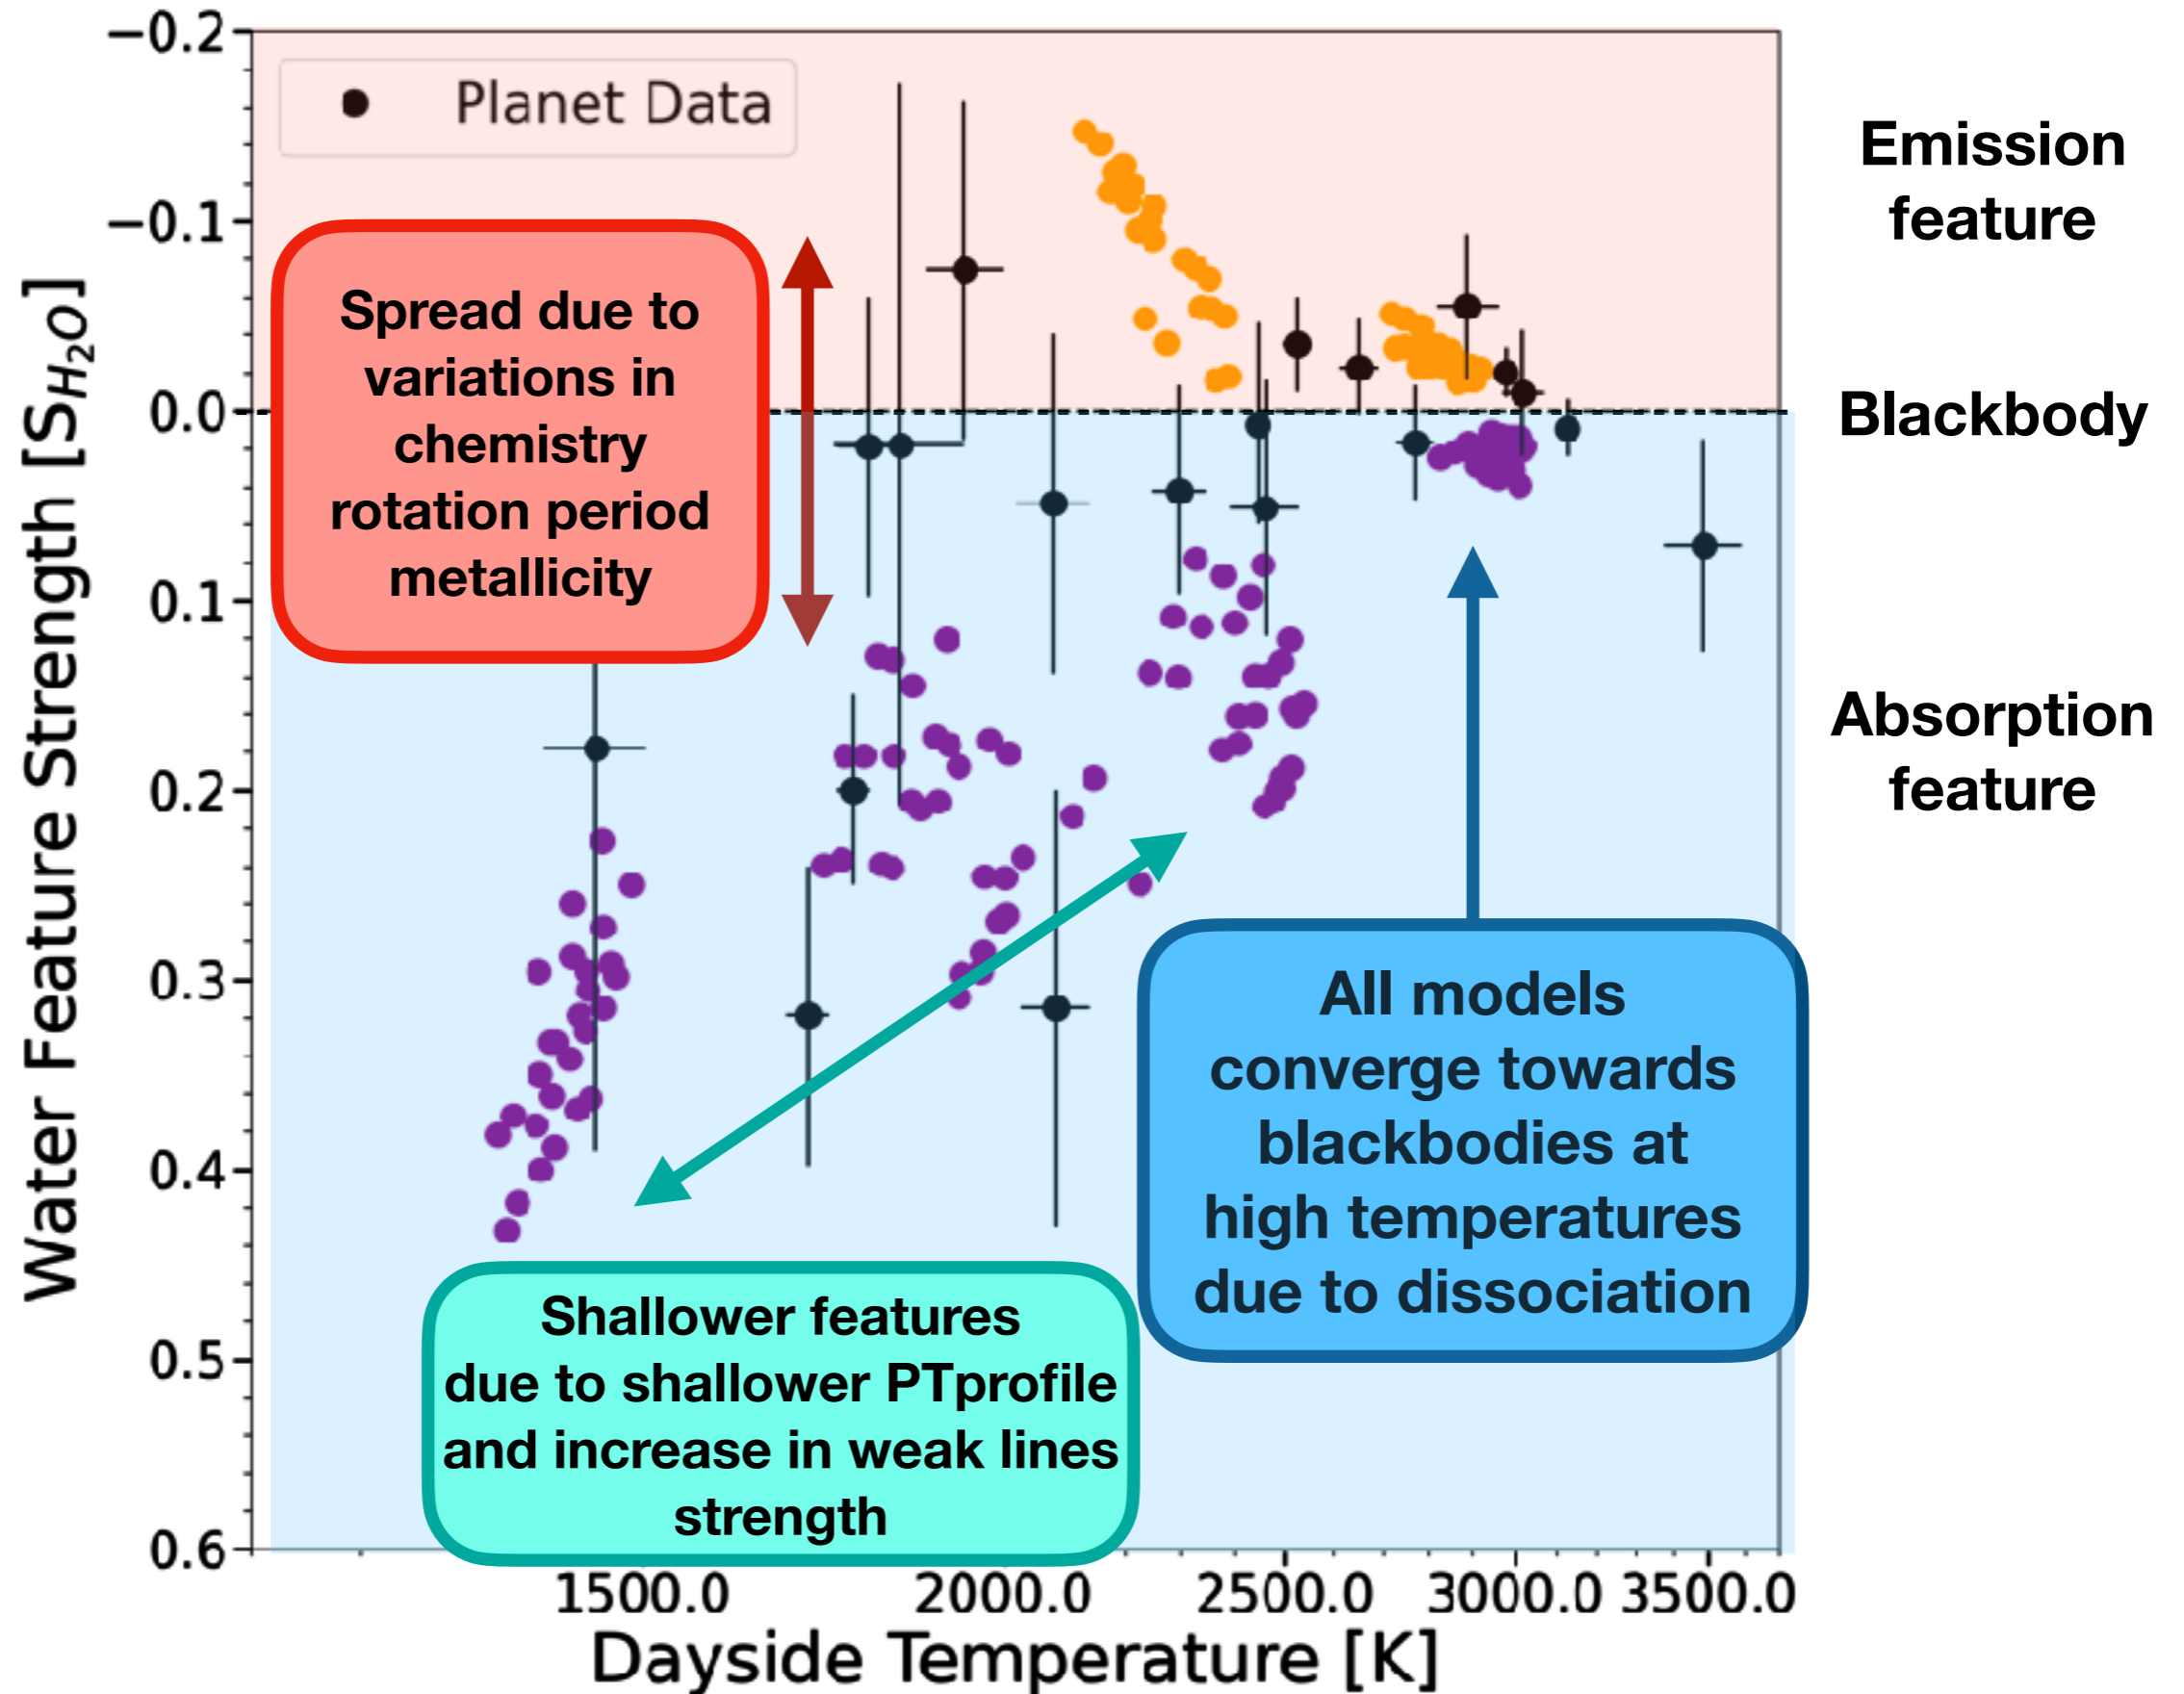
Planet Data

Emission feature

Blackbody

Absorption feature

Spread due to variations in chemistry rotation period metallicity

All models converge towards blackbodies at high temperatures due to dissociation

Shallower features due to shallower PTprofile and increase in weak lines strength

−0.2
−0.1
0.0
0.1
0.2
0.3
0.4
0.5
0.6

Water Feature Strength [$S_{H_2O}$]

1500.0
2000.0
2500.0
3000.0
3500.0

Dayside Temperature [K]